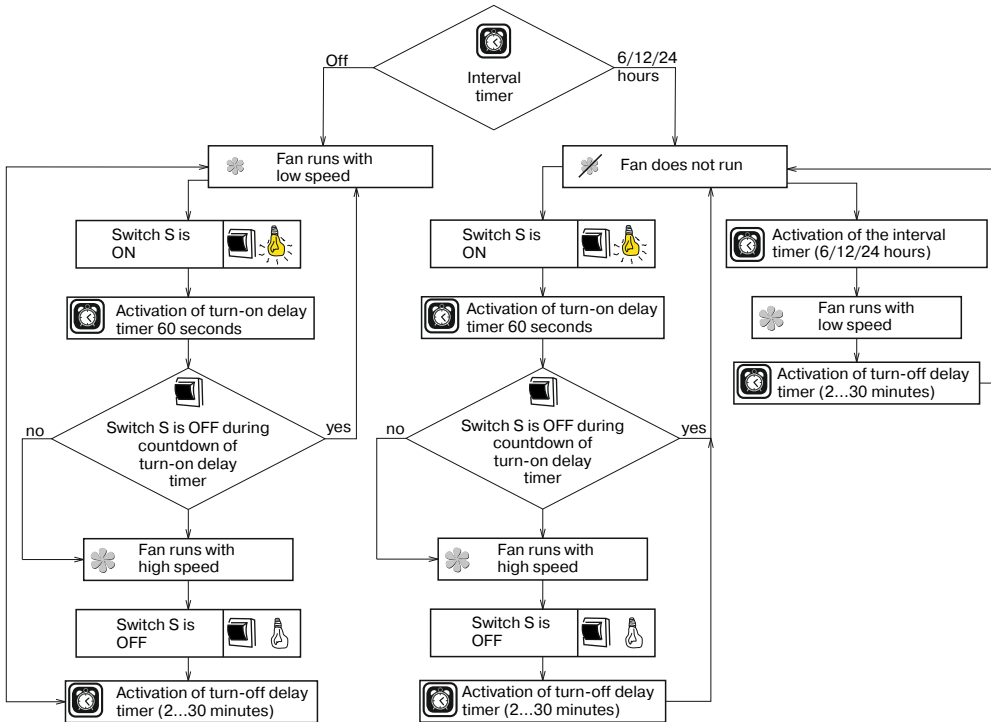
Interval timer

Off

6/12/24 hours

Fan runs with low speed

Switch S is ON

Activation of turn-on delay timer 60 seconds

Switch S is OFF during countdown of turn-on delay timer

no

yes

Fan runs with high speed

Switch S is OFF

Activation of turn-off delay timer (2…30 minutes)

Fan does not run

Switch S is ON

Activation of turn-on delay timer 60 seconds

Switch S is OFF during countdown of turn-on delay timer

no

yes

Fan runs with high speed

Switch S is OFF

Activation of turn-off delay timer (2…30 minutes)

Activation of the interval timer (6/12/24 hours)

Fan runs with low speed

Activation of turn-off delay timer (2…30 minutes)